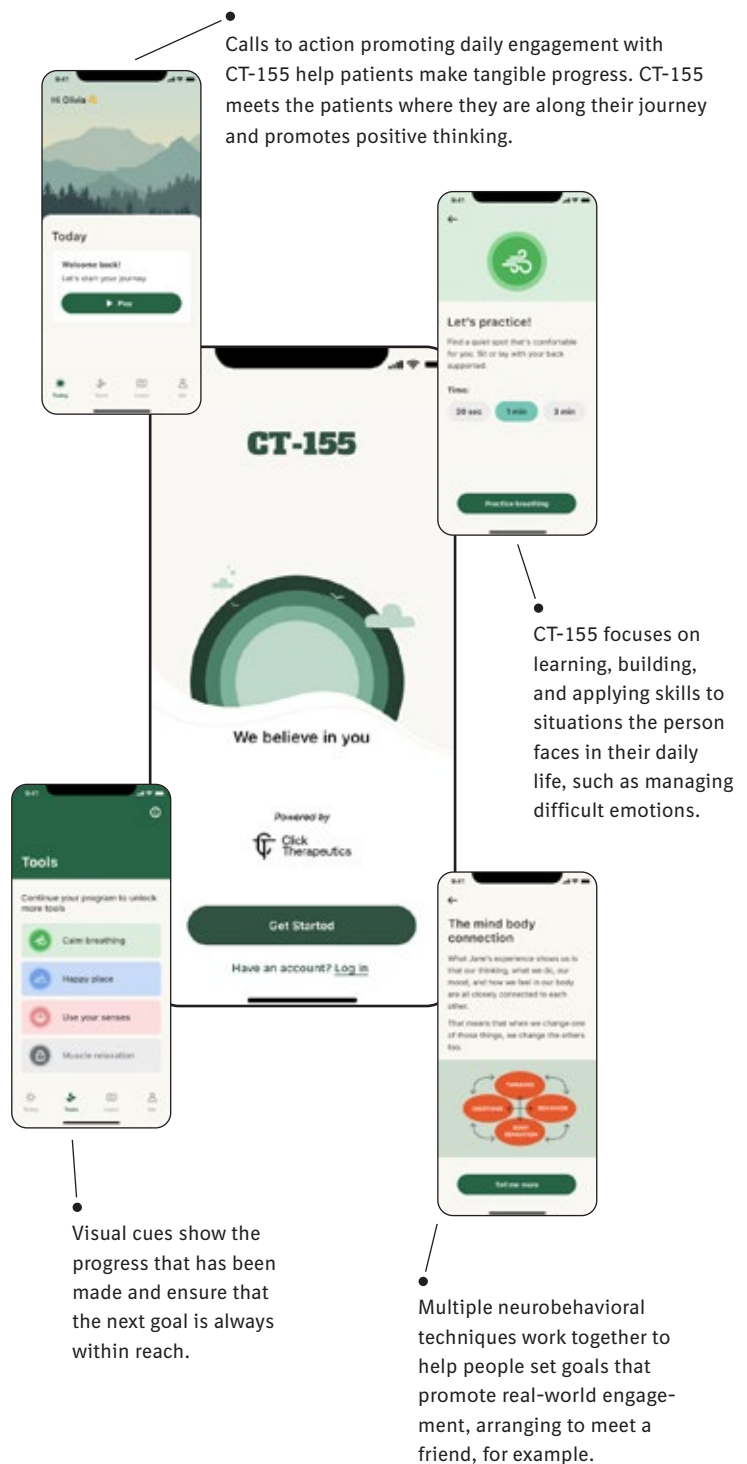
Calls to action promoting daily engagement with CT-155 help patients make tangible progress. CT-155 meets the patients where they are along their journey and promotes positive thinking.

9:41

Hi Olivia 👋

Today

Welcome back!

Let's start your journey

▶ Play

Today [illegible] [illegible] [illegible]

9:41

←

Let's practice!

Find a quiet spot that's comfortable for you. Sit or lay with your back supported.

Time:

30 sec 1 min 3 min

Practice breathing

CT-155

We believe in you

Powered by

Click Therapeutics

Get Started

Have an account? Log in

CT-155 focuses on learning, building, and applying skills to situations the person faces in their daily life, such as managing difficult emotions.

9:41

Tools

Continue your program to unlock more tools

Calm breathing

Happy place

Use your senses

Muscle relaxation

Today Tools Learn Me

9:41

←

The mind body connection

What Jane's experience shows us is that our thinking, what we do, our mood, and how we feel in our body are all closely connected to each other.

That means that when we change one of those things, we change the others too.

THINKING

EMOTIONS

BEHAVIOR

BODY SENSATIONS

Tell me more

Visual cues show the progress that has been made and ensure that the next goal is always within reach.

Multiple neurobehavioral techniques work together to help people set goals that promote real-world engagement, arranging to meet a friend, for example.